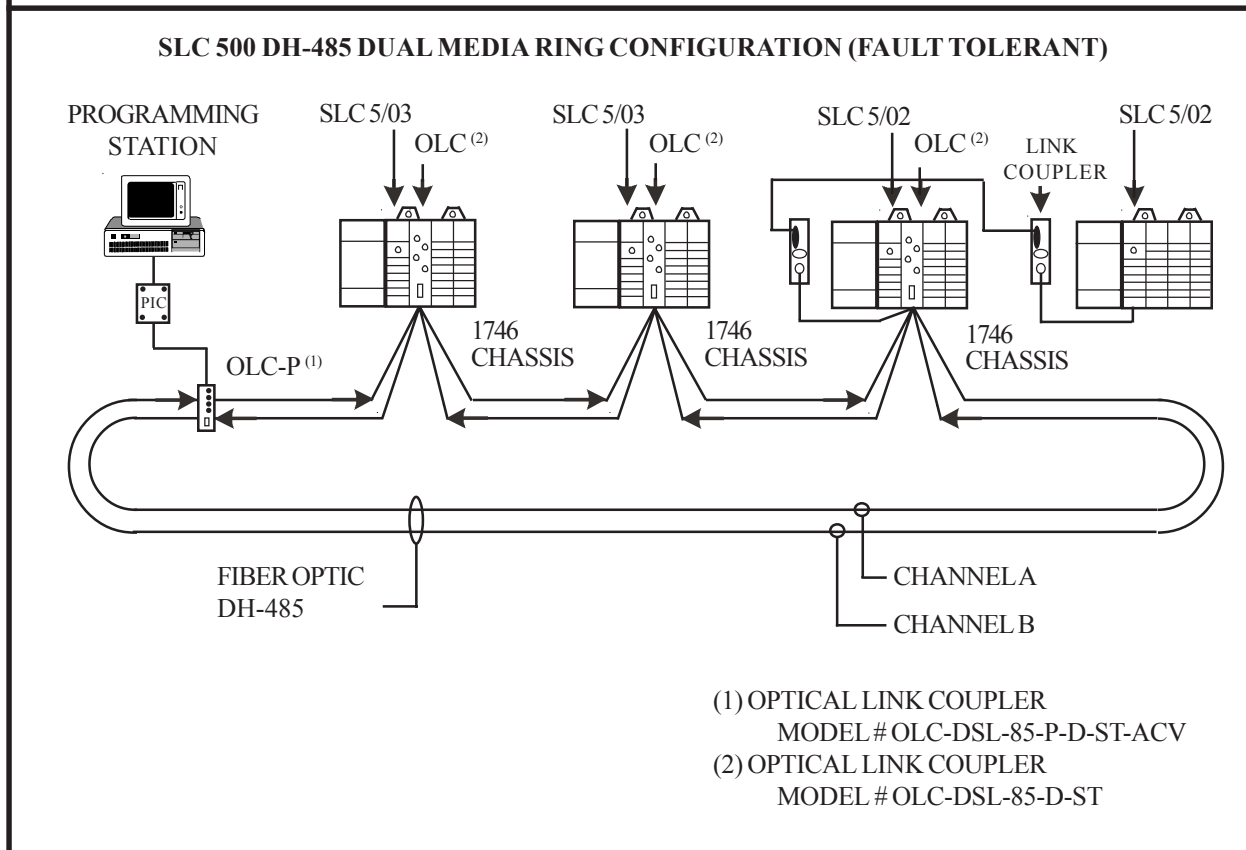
SLC 500 DH-485 DUAL MEDIA RING CONFIGURATION (FAULT TOLERANT)

PROGRAMMING STATION

PIC

SLC 5/03

OLC $^{(2)}$

SLC 5/03

OLC $^{(2)}$

SLC 5/02

OLC $^{(2)}$

LINK COUPLER

SLC 5/02

OLC-P $^{(1)}$

1746 CHASSIS

1746 CHASSIS

1746 CHASSIS

FIBER OPTIC DH-485

CHANNEL A

CHANNEL B

(1) OPTICAL LINK COUPLER
MODEL # OLC-DSL-85-P-D-ST-ACV
(2) OPTICAL LINK COUPLER
MODEL # OLC-DSL-85-D-ST